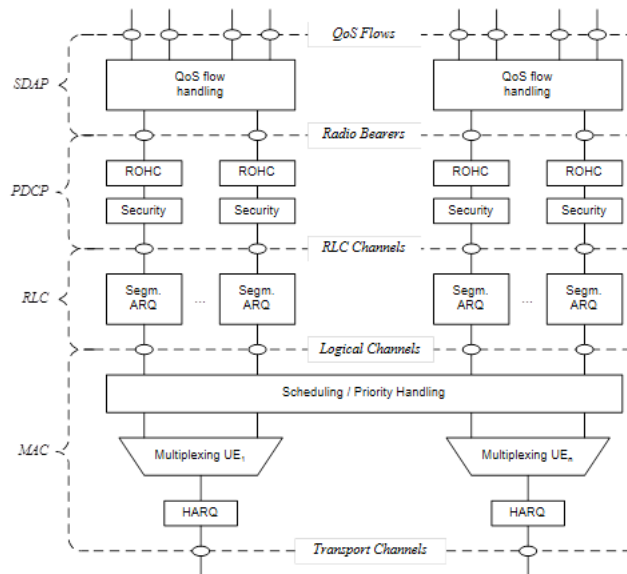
QoS Flows

SDAP

QoS flow handling

QoS flow handling

Radio Bearers

PDCP

ROHC

ROHC

ROHC

ROHC

Security

Security

Security

Security

RLC Channels

RLC

Segm. ARQ

...

Segm. ARQ

Segm. ARQ

...

Segm. ARQ

Logical Channels

Scheduling / Priority Handling

MAC

Multiplexing UE$_1$

Multiplexing UE$_n$

HARQ

HARQ

Transport Channels